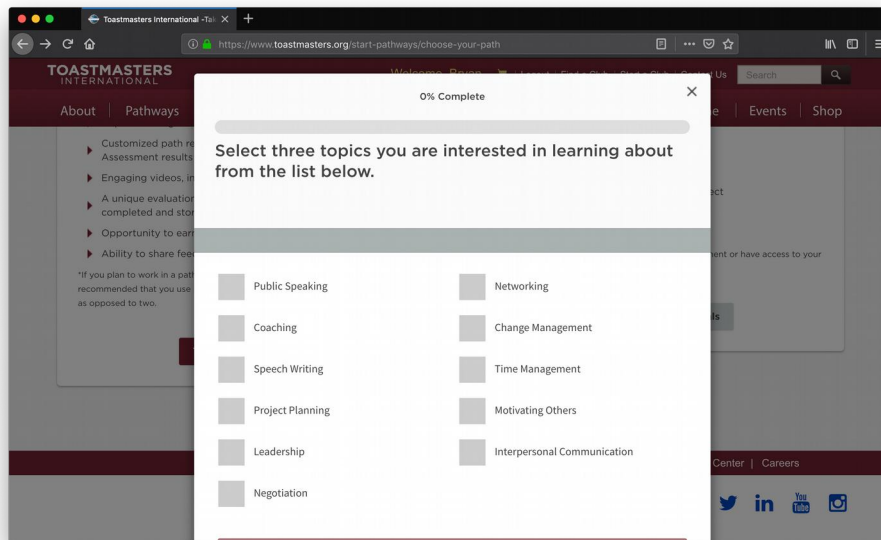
Toastmasters International -Tal

https://www.toastmasters.org/start-pathways/choose-your-path

TOASTMASTERS INTERNATIONAL

Welcome, Bryan | Logout | Find a Club | Start a Club | Contact Us

Search

About | Pathways

e | Events | Shop

Customized path re Assessment results

Engaging videos, in

A unique evaluation completed and stor

ect

Opportunity to ear

Ability to share fee

ent or have access to your

*If you plan to work in a path recommended that you use as opposed to two.

ls

Center | Careers

0% Complete

Select three topics you are interested in learning about from the list below.

Public Speaking

Networking

Coaching

Change Management

Speech Writing

Time Management

Project Planning

Motivating Others

Leadership

Interpersonal Communication

Negotiation

You Tube